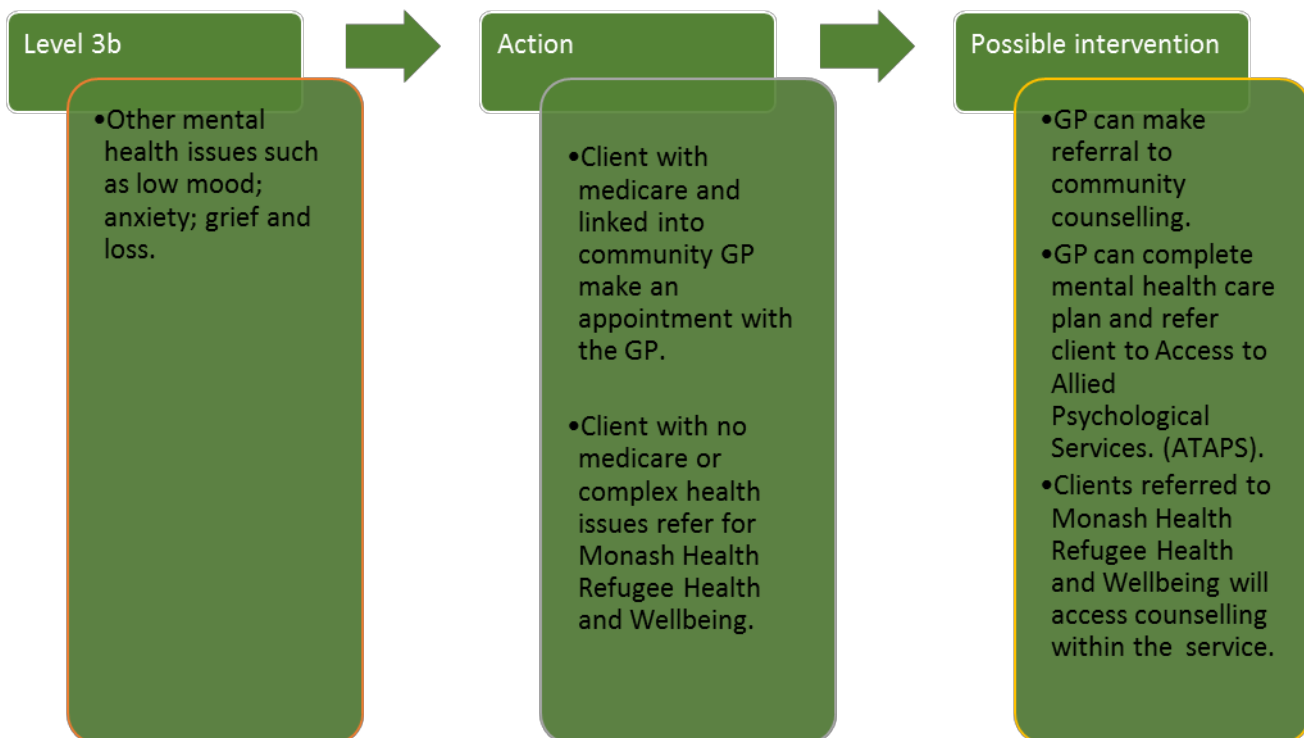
Level 3b

•Other mental health issues such as low mood; anxiety; grief and loss.

Action

•Client with medicare and linked into community GP make an appointment with the GP.

•Client with no medicare or complex health issues refer for Monash Health Refugee Health and Wellbeing.

Possible intervention

•GP can make referral to community counselling.

•GP can complete mental health care plan and refer client to Access to Allied Psychological Services. (ATAPS).

•Clients referred to Monash Health Refugee Health and Wellbeing will access counselling within the service.